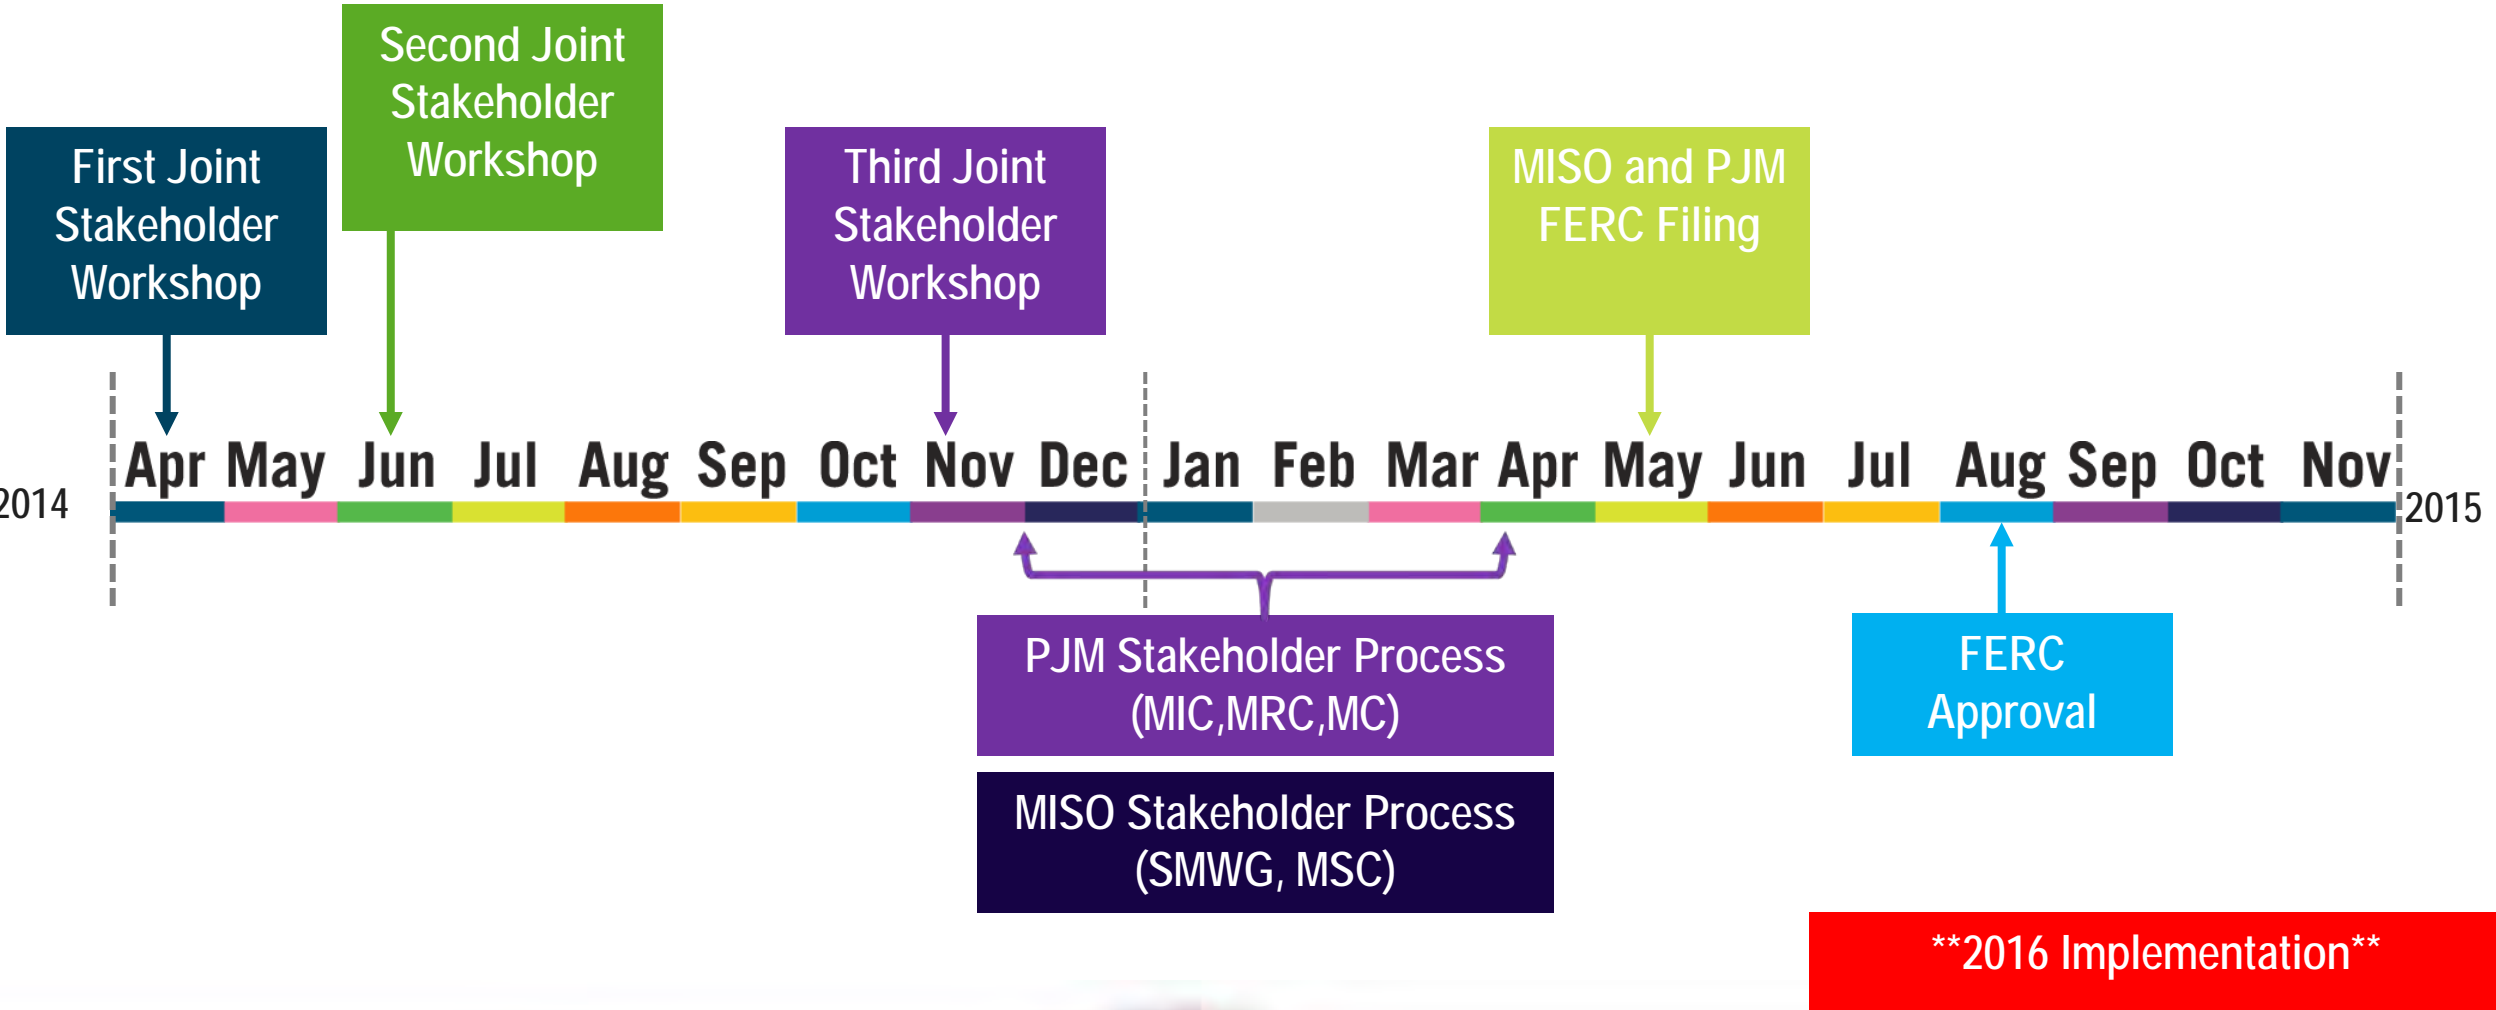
Second Joint Stakeholder Workshop

First Joint Stakeholder Workshop

Third Joint Stakeholder Workshop

MISO and PJM FERC Filing

2014

Apr May Jun Jul Aug Sep Oct Nov Dec Jan Feb Mar Apr May Jun Jul Aug Sep Oct Nov

2015

PJM Stakeholder Process (MIC,MRC,MC)

MISO Stakeholder Process (SMWG, MSC)

FERC Approval

**2016 Implementation**